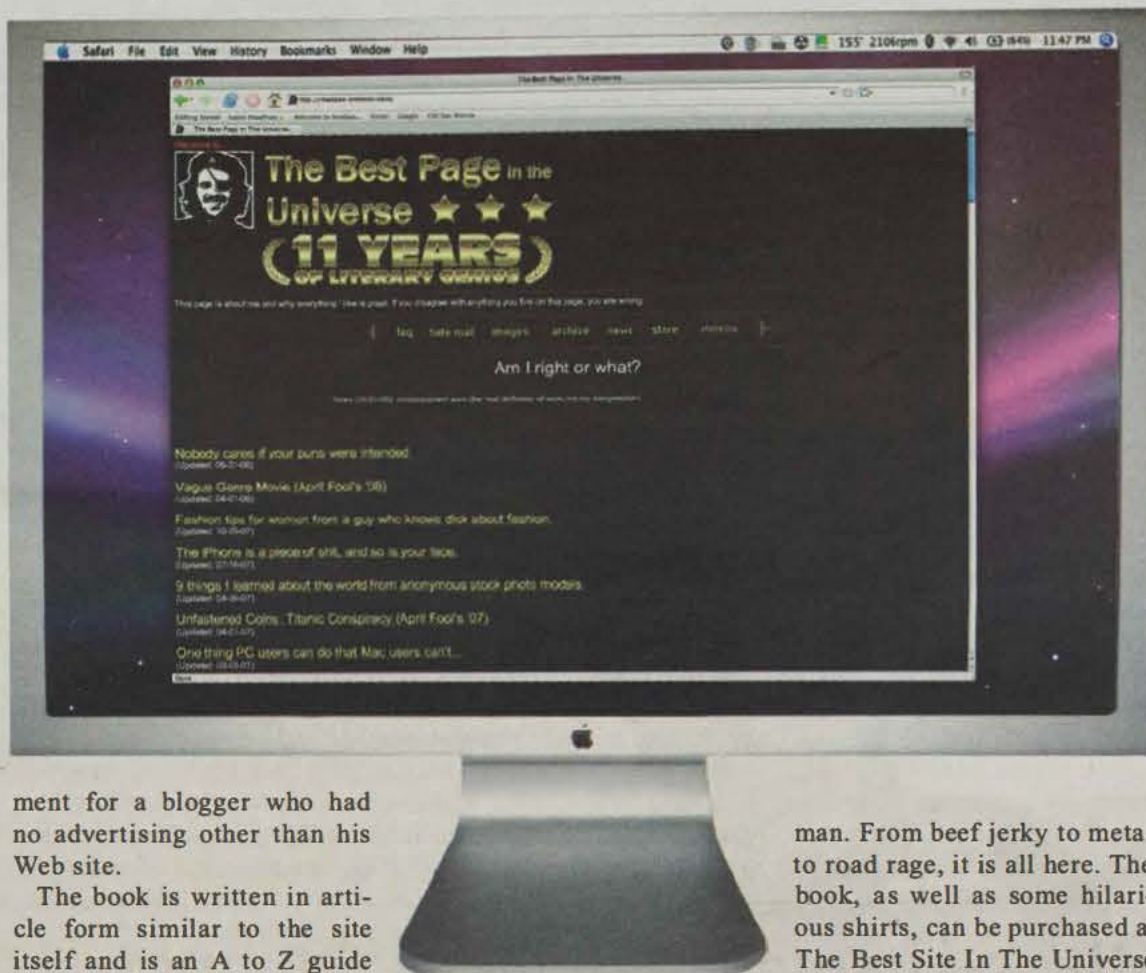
Safari File Edit View History Bookmarks Window Help

155' 2106rpm 1:47 PM

The Best Page in The Universe

The Best Page in the Universe

(11 YEARS OF LITERARY GENIUS)

This page is about me and why everything I like is great. If you disagree with anything you find on this page, you are wrong.

faq hate mail images archive news store

Am I right or what?

Nobody cares if your puns were intended
(Updated: 05-21-08)

Vague Genre Movie (April Fool's '08)
(Updated: 04-01-08)

Fashion tips for women from a guy who knows dick about fashion.
(Updated: 10-25-07)

The iPhone is a piece of shit, and so is your face.
(Updated: 07-16-07)

9 things I learned about the world from anonymous stock photo models.
(Updated: 04-20-07)

Unfastened Coins: Titanic Conspiracy (April Fool's '07)
(Updated: 04-01-07)

One thing PC users can do that Mac users can't...
(Updated: 03-03-07)

ment for a blogger who had no advertising other than his Web site.

The book is written in article form similar to the site itself and is an A to Z guide

man. From beef jerky to meta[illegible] to road rage, it is all here. The book, as well as some hilari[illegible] ous shirts, can be purchased a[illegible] The Best Site In The Univers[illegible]